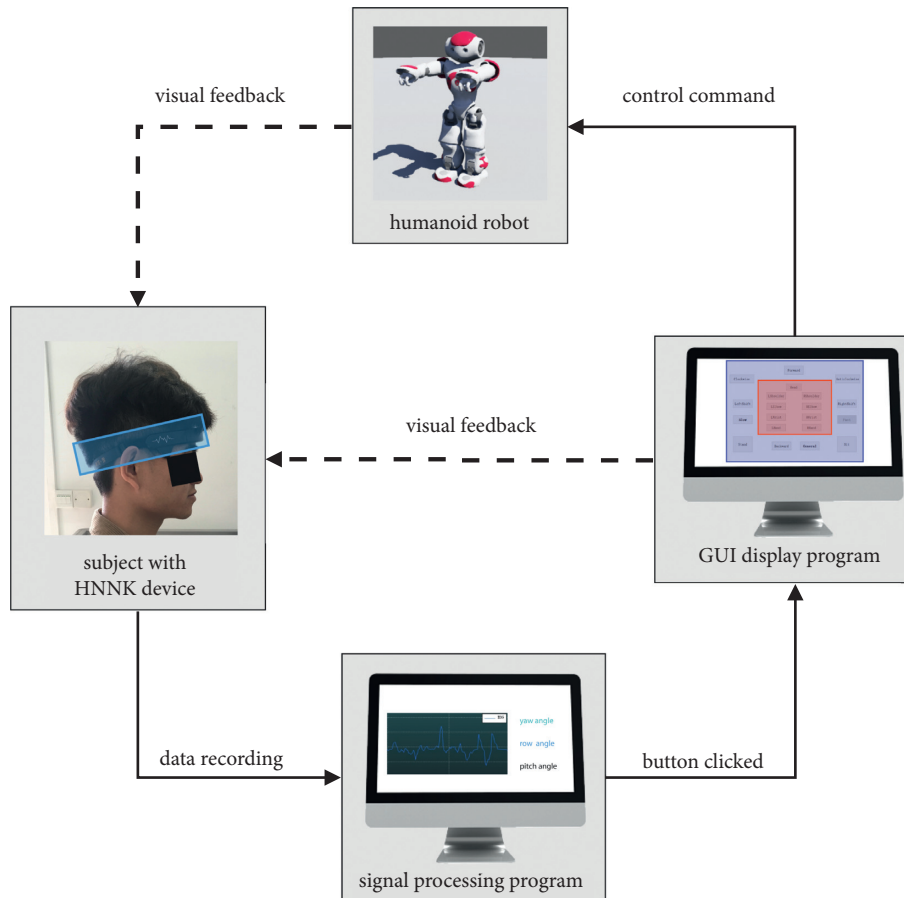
visual feedback

control command

humanoid robot

visual feedback

subject with HNNK device

GUI display program

yaw angle

row angle

pitch angle

data recording

button clicked

signal processing program